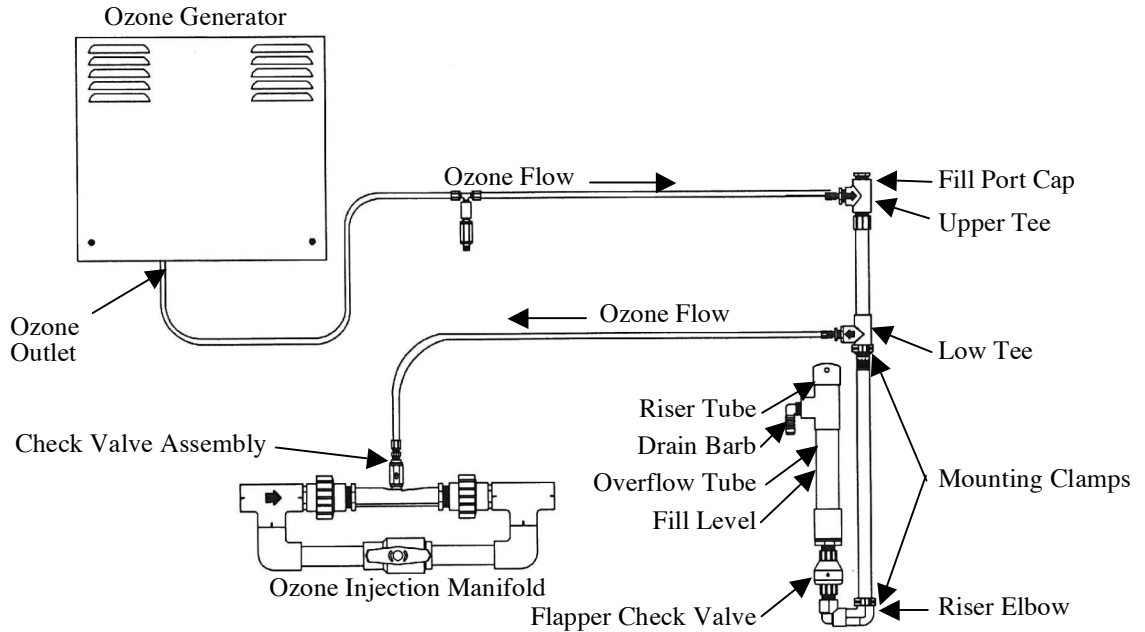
Ozone Generator

Ozone Flow

Fill Port Cap

Upper Tee

Ozone Outlet

Ozone Flow

Low Tee

Riser Tube

Drain Barb

Check Valve Assembly

Overflow Tube

Mounting Clamps

Fill Level

Ozone Injection Manifold

Flapper Check Valve

Riser Elbow